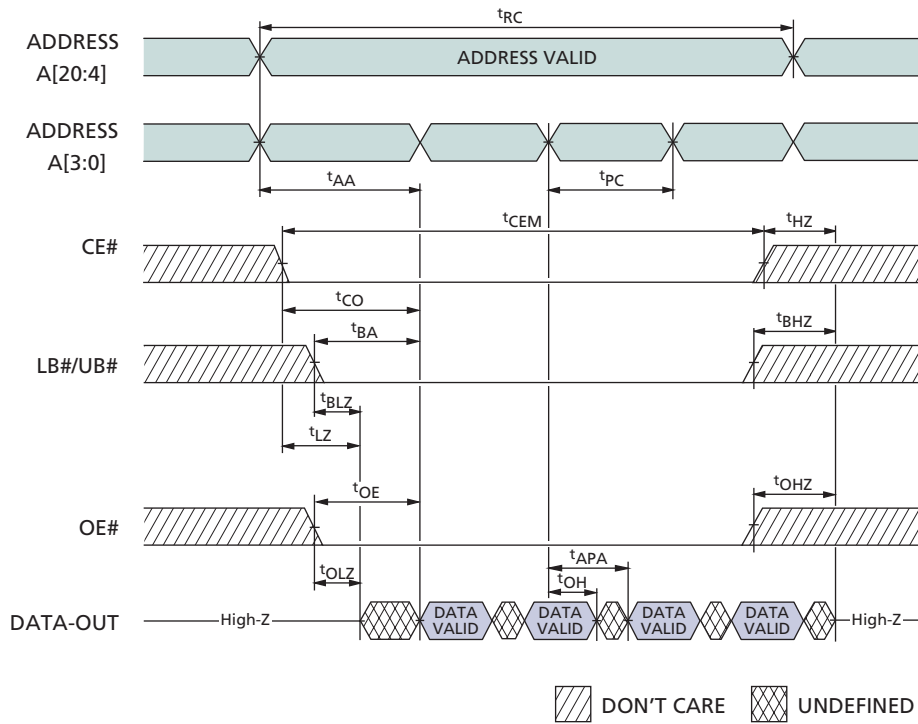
$t_{RC}$

ADDRESS A[20:4]

ADDRESS VALID

ADDRESS A[3:0]

$t_{AA}$

$t_{PC}$

$t_{CEM}$

$t_{HZ}$

CE#

$t_{CO}$

$t_{BA}$

$t_{BHZ}$

LB#/UB#

$t_{BLZ}$

$t_{LZ}$

$t_{OE}$

$t_{OHZ}$

OE#

$t_{OLZ}$

$t_{APA}$

$t_{OH}$

DATA-OUT

High-Z

DATA VALID

DATA VALID

DATA VALID

DATA VALID

High-Z

DON'T CARE

UNDEFINED